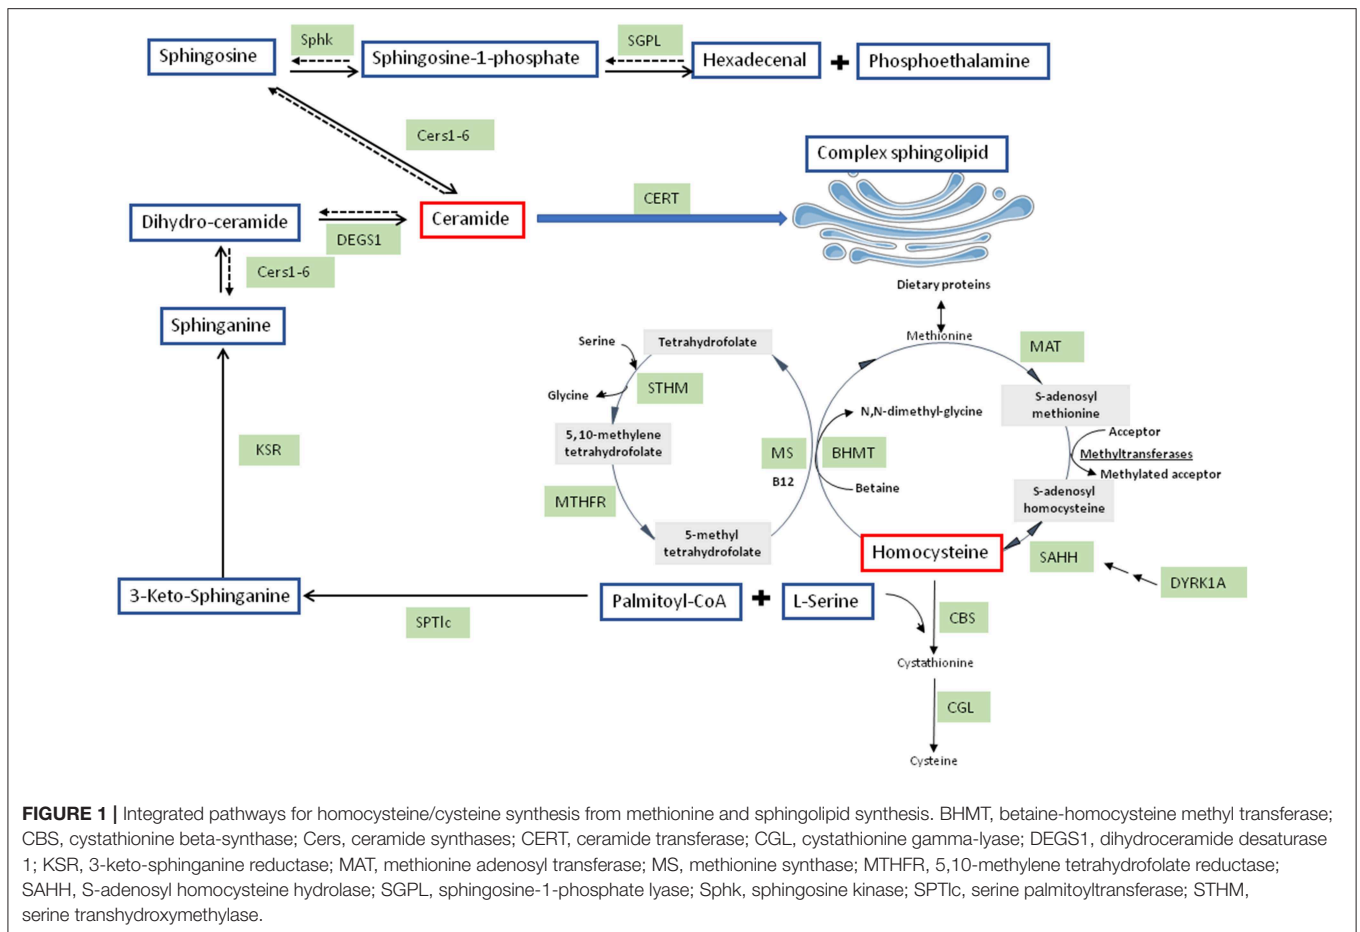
Sphingosine
Sphk
Sphingosine-1-phosphate
SGPL
Hexadecenal
Phosphoethalamine
Cers1-6
Complex sphingolipid
CERT
Dihydro-ceramide
Ceramide
DEGS1
Cers1-6
Sphinganine
Dietary proteins
Methionine
MAT
Serine
Tetrahydrofolate
STHM
Glycine
5,10-methylene tetrahydrofolate
N,N-dimethyl-glycine
S-adenosyl methionine
Acceptor
Methyltransferases
Methylated acceptor
KSR
MS
B12
BHMT
Betaine
MTHFR
5-methyl tetrahydrofolate
S-adenosyl homocysteine
Homocysteine
SAHH
DYRK1A
3-Keto-Sphinganine
Palmitoyl-CoA
L-Serine
SPTlc
CBS
Cystathionine
CGL
Cysteine

**FIGURE 1 |** Integrated pathways for homocysteine/cysteine synthesis from methionine and sphingolipid synthesis. BHMT, betaine-homocysteine methyl transferase; CBS, cystathionine beta-synthase; Cers, ceramide synthases; CERT, ceramide transferase; CGL, cystathionine gamma-lyase; DEGS1, dihydroceramide desaturase 1; KSR, 3-keto-sphinganine reductase; MAT, methionine adenosyl transferase; MS, methionine synthase; MTHFR, 5,10-methylene tetrahydrofolate reductase; SAHH, S-adenosyl homocysteine hydrolase; SGPL, sphingosine-1-phosphate lyase; Sphk, sphingosine kinase; SPTlc, serine palmitoyltransferase; STHM, serine transhydroxymethylase.